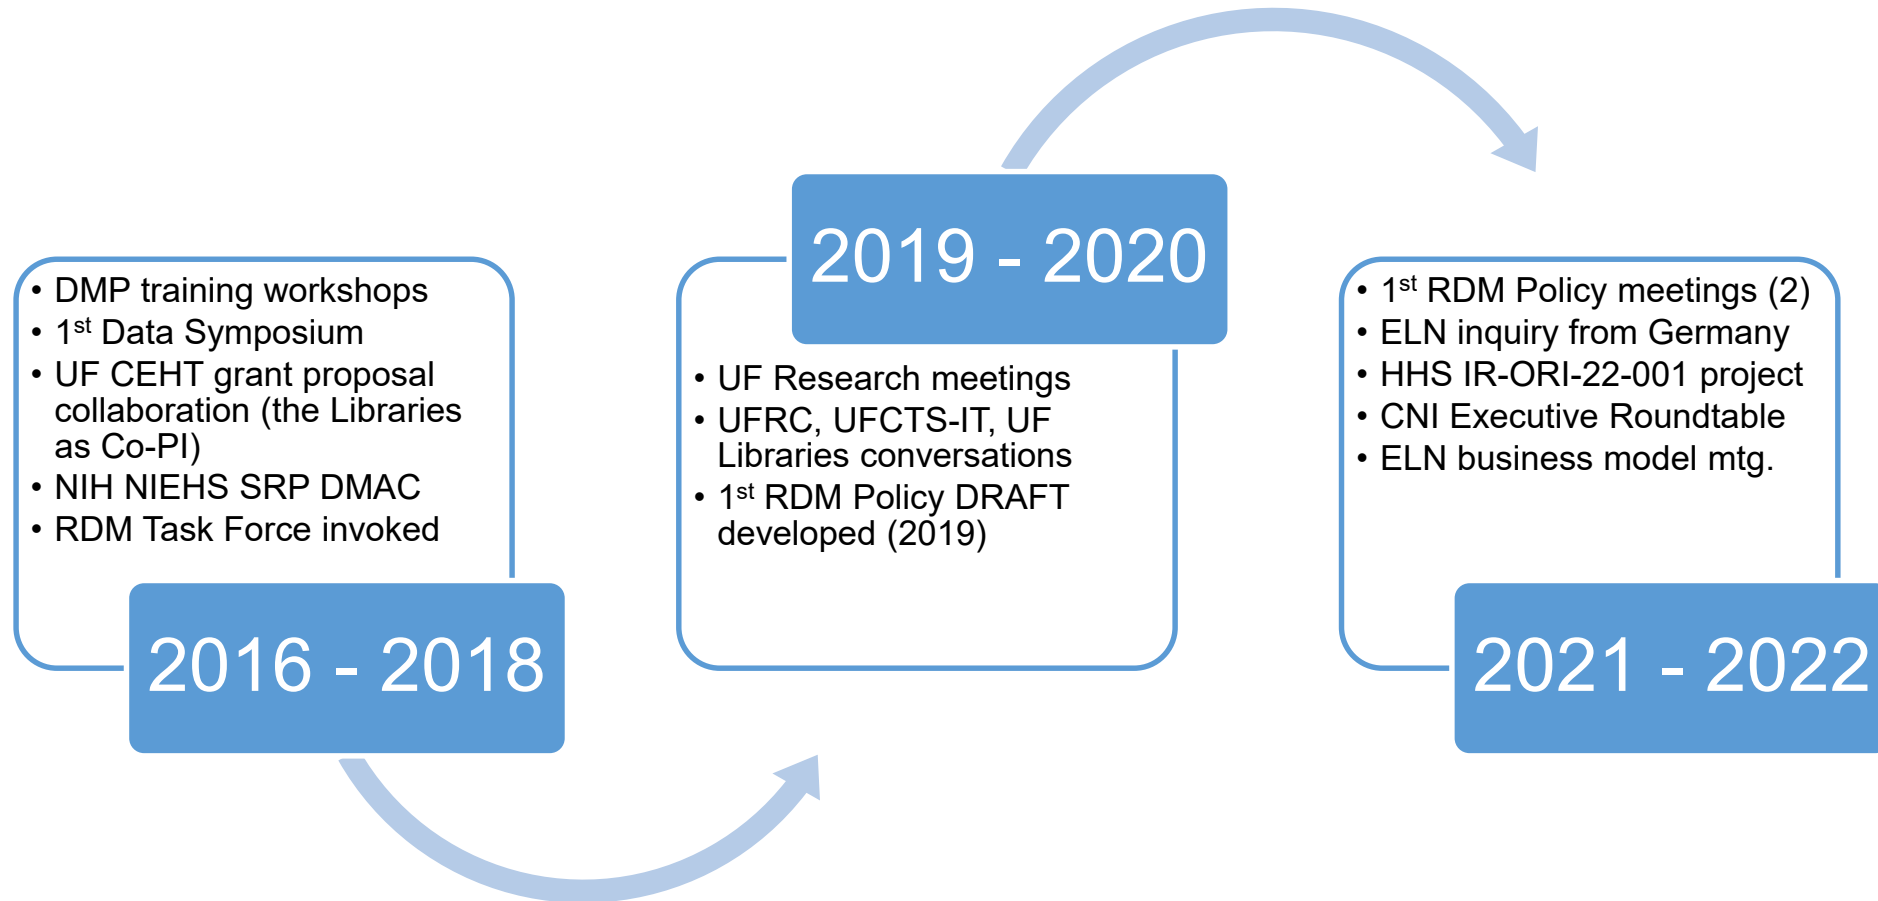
- DMP training workshops
- 1$^{st}$ Data Symposium
- UF CEHT grant proposal collaboration (the Libraries as Co-PI)
- NIH NIEHS SRP DMAC
- RDM Task Force invoked

2016 - 2018

2019 - 2020

- UF Research meetings
- UFRC, UFCTS-IT, UF Libraries conversations
- 1$^{st}$ RDM Policy DRAFT developed (2019)

- 1$^{st}$ RDM Policy meetings (2)
- ELN inquiry from Germany
- HHS IR-ORI-22-001 project
- CNI Executive Roundtable
- ELN business model mtg.

2021 - 2022